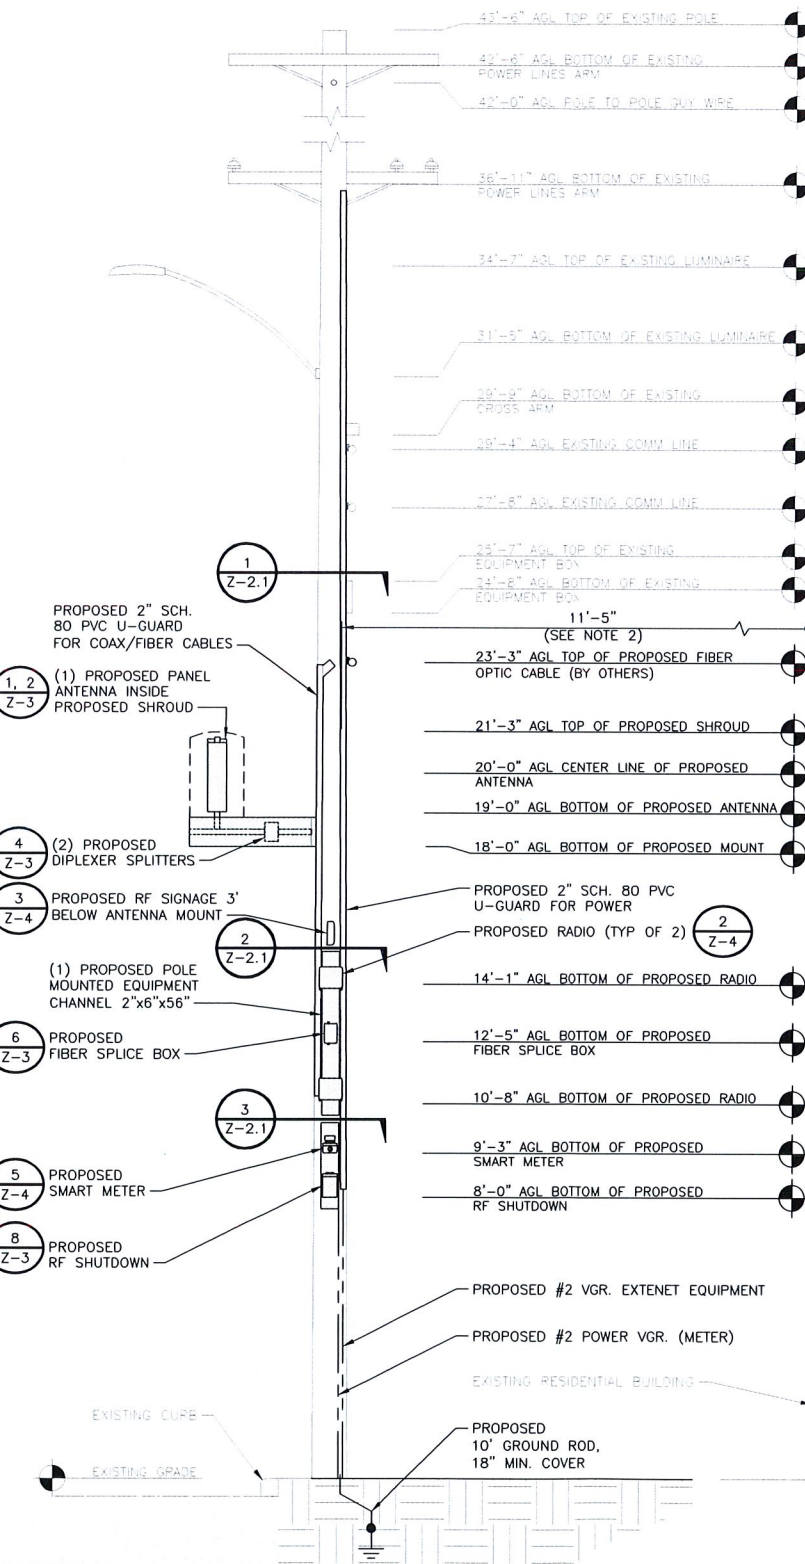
43'-6" AGL TOP OF EXISTING POLE

42'-6" AGL BOTTOM OF EXISTING POWER LINES ARM

42'-0" AGL POLE TO POLE GUY WIRE

36'-11" AGL BOTTOM OF EXISTING POWER LINES ARM

34'-7" AGL TOP OF EXISTING LUMINAIRE

31'-5" AGL BOTTOM OF EXISTING LUMINAIRE

29'-9" AGL BOTTOM OF EXISTING CROSS ARM

29'-4" AGL EXISTING COMM LINE

27'-8" AGL EXISTING COMM LINE

25'-7" AGL TOP OF EXISTING EQUIPMENT BOX

24'-8" AGL BOTTOM OF EXISTING EQUIPMENT BOX

1 Z-2.1

PROPOSED 2" SCH. 80 PVC U-GUARD FOR COAX/FIBER CABLES

11'-5" (SEE NOTE 2)

1, 2 Z-3 (1) PROPOSED PANEL ANTENNA INSIDE PROPOSED SHROUD

23'-3" AGL TOP OF PROPOSED FIBER OPTIC CABLE (BY OTHERS)

21'-3" AGL TOP OF PROPOSED SHROUD

20'-0" AGL CENTER LINE OF PROPOSED ANTENNA

19'-0" AGL BOTTOM OF PROPOSED ANTENNA

4 Z-3 (2) PROPOSED DIPLEXER SPLITTERS

18'-0" AGL BOTTOM OF PROPOSED MOUNT

3 Z-4 PROPOSED RF SIGNAGE 3' BELOW ANTENNA MOUNT

PROPOSED 2" SCH. 80 PVC U-GUARD FOR POWER

2 Z-2.1

PROPOSED RADIO (TYP OF 2) 2 Z-4

(1) PROPOSED POLE MOUNTED EQUIPMENT CHANNEL 2"x6"x56"

14'-1" AGL BOTTOM OF PROPOSED RADIO

6 Z-3 PROPOSED FIBER SPLICE BOX

12'-5" AGL BOTTOM OF PROPOSED FIBER SPLICE BOX

10'-8" AGL BOTTOM OF PROPOSED RADIO

3 Z-2.1

9'-3" AGL BOTTOM OF PROPOSED SMART METER

5 Z-4 PROPOSED SMART METER

8'-0" AGL BOTTOM OF PROPOSED RF SHUTDOWN

8 Z-3 PROPOSED RF SHUTDOWN

PROPOSED #2 VGR. EXTENET EQUIPMENT

PROPOSED #2 POWER VGR. (METER)

EXISTING RESIDENTIAL BUILDING

EXISTING CURB

EXISTING GRADE

PROPOSED 10' GROUND ROD, 18" MIN. COVER